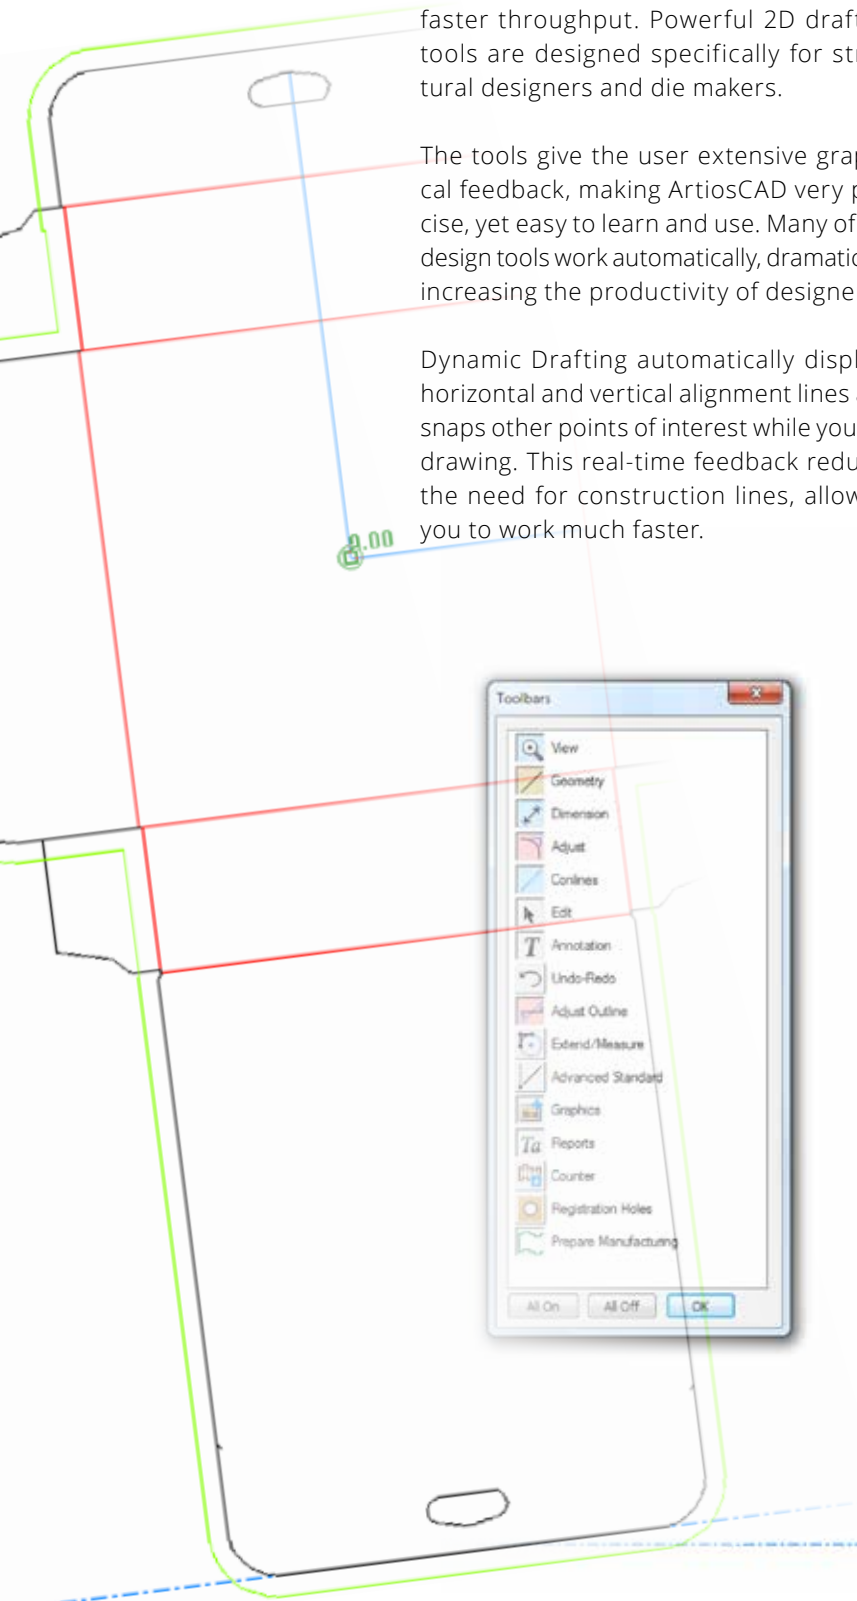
faster throughput. Powerful 2D draf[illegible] tools are designed specifically for str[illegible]tural designers and die makers.

The tools give the user extensive grap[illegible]cal feedback, making ArtiosCAD very p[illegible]cise, yet easy to learn and use. Many of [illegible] design tools work automatically, dramatic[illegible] increasing the productivity of designe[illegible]

Dynamic Drafting automatically displ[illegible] horizontal and vertical alignment lines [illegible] snaps other points of interest while you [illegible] drawing. This real-time feedback redu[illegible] the need for construction lines, allow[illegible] you to work much faster.

0.00

Toolbars

View
Geometry
Dimension
Adjust
Conlines
Edit
Annotation
Undo-Redo
Adjust Outline
Extend/Measure
Advanced Standard
Graphics
Reports
Counter
Registration Holes
Prepare Manufacturing

All On
All Off
OK